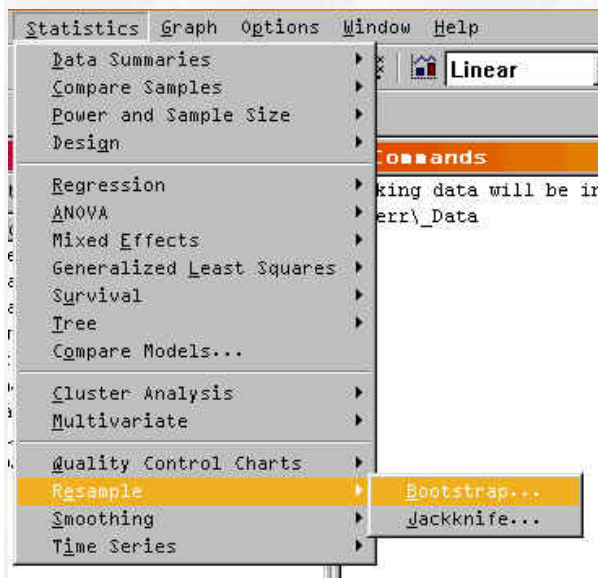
Statistics Graph Options Window Help

Linear

Commands

king data will be in
err\_Data

Data Summaries
Compare Samples
Power and Sample Size
Design

Regression
ANOVA
Mixed Effects
Generalized Least Squares
Survival
Tree
Compare Models...

Cluster Analysis
Multivariate

Quality Control Charts
Resample
Smoothing
Time Series

Bootstrap...
Jackknife...